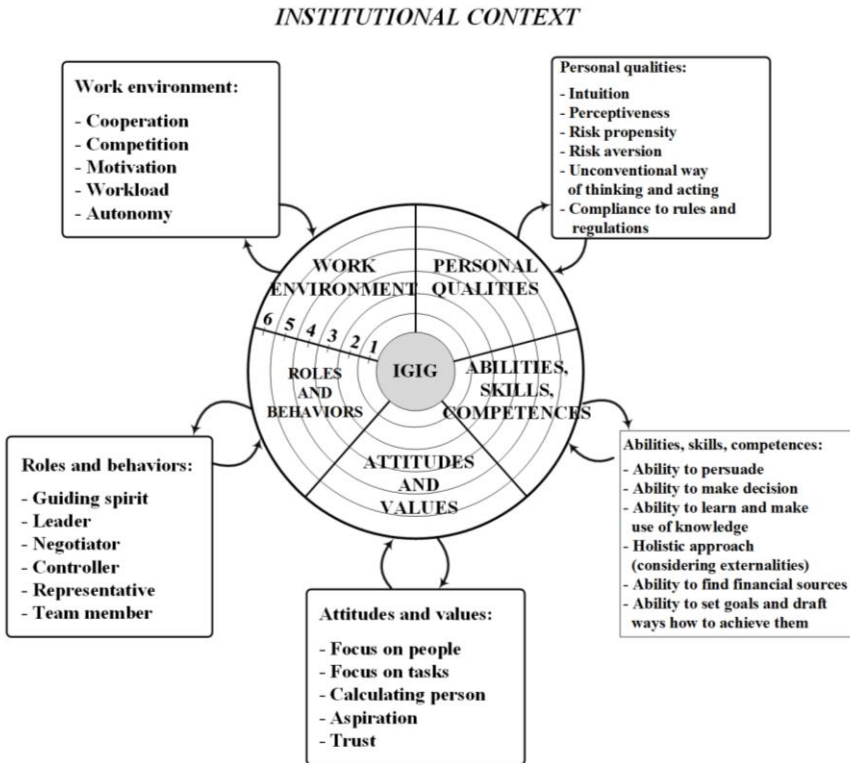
INSTITUTIONAL CONTEXT

Work environment:

- Cooperation
- Competition
- Motivation
- Workload
- Autonomy

Personal qualities:

- Intuition
- Perceptiveness
- Risk propensity
- Risk aversion
- Unconventional way of thinking and acting
- Compliance to rules and regulations

WORK ENVIRONMENT

PERSONAL QUALITIES

6 5 4 3 2 1

IGIG

ROLES AND BEHAVIORS

ABILITIES, SKILLS, COMPETENCES

ATTITUDES AND VALUES

Roles and behaviors:

- Guiding spirit
- Leader
- Negotiator
- Controller
- Representative
- Team member

Abilities, skills, competences:

- Ability to persuade
- Ability to make decision
- Ability to learn and make use of knowledge
- Holistic approach (considering externalities)
- Ability to find financial sources
- Ability to set goals and draft ways how to achieve them

Attitudes and values:

- Focus on people
- Focus on tasks
- Calculating person
- Aspiration
- Trust